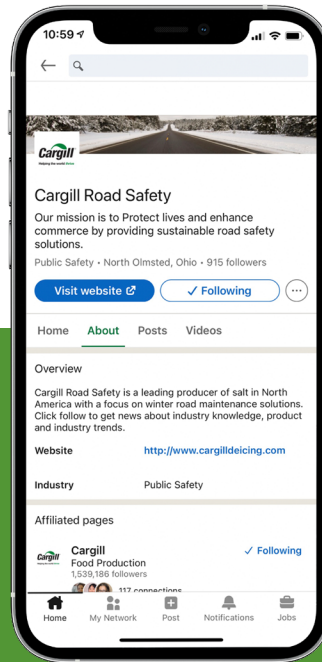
10:59

Cargill
Helping the world thrive

Cargill Road Safety

Our mission is to Protect lives and enhance commerce by providing sustainable road safety solutions.

Public Safety • North Olmsted, Ohio • 915 followers

Visit website

✓ Following

Home About Posts Videos

Overview

Cargill Road Safety is a leading producer of salt in North America with a focus on winter road maintenance solutions. Click follow to get news about industry knowledge, product and industry trends.

| Website | http://www.cargilldeicing.com |
|---|---|
| Industry | Public Safety |

Affiliated pages

Cargill
Food Production
1,539,186 followers
117 connections

✓ Following

Home My Network Post Notifications Jobs